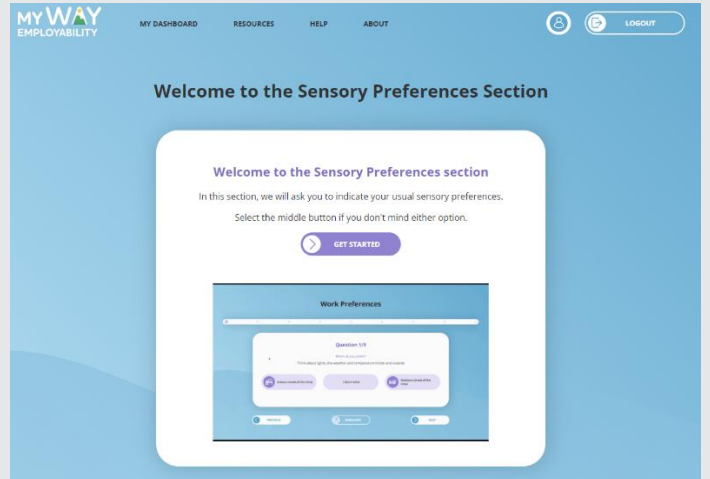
MY WAY EMPLOYABILITY

MY DASHBOARD RESOURCES HELP ABOUT

LOGOUT

Welcome to the Sensory Preferences Section

Welcome to the Sensory Preferences section

In this section, we will ask you to indicate your usual sensory preferences.

Select the middle button if you don't mind either option.

GET STARTED

Work Preferences

Question 1/9

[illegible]

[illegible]

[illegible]

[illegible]

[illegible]

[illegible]

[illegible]

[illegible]